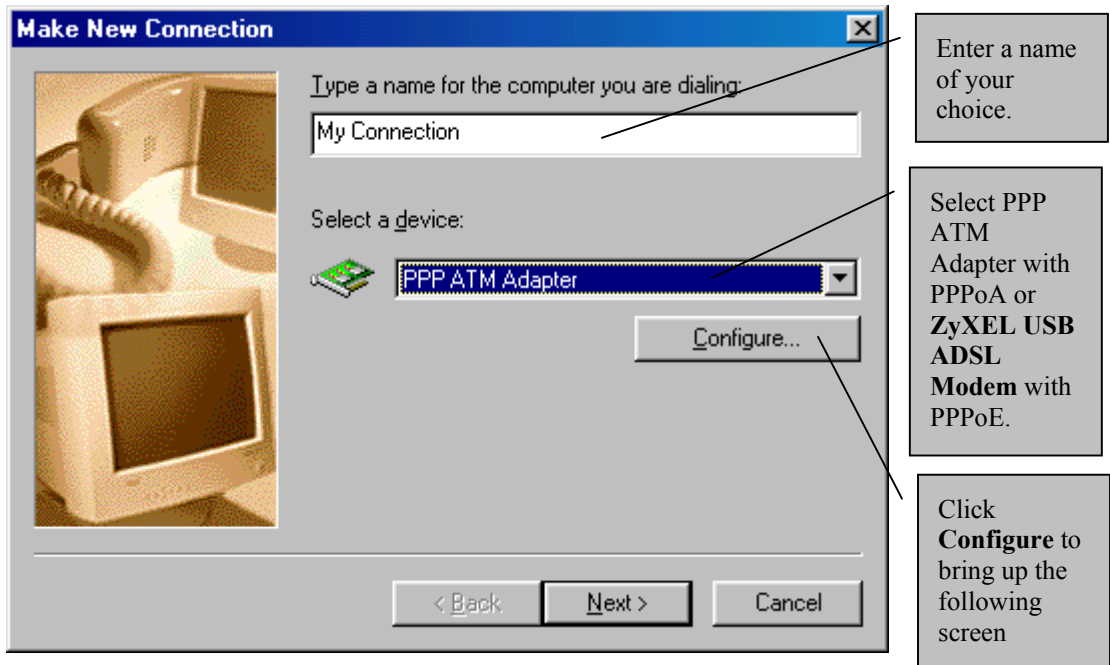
Make New Connection

Type a name for the computer you are dialing:

My Connection

Select a device:

PPP ATM Adapter

Configure...

< Back

Next >

Cancel

Enter a name of your choice.

Select PPP ATM Adapter with PPPoA or **ZyXEL USB ADSL Modem** with PPPoE.

Click **Configure** to bring up the following screen